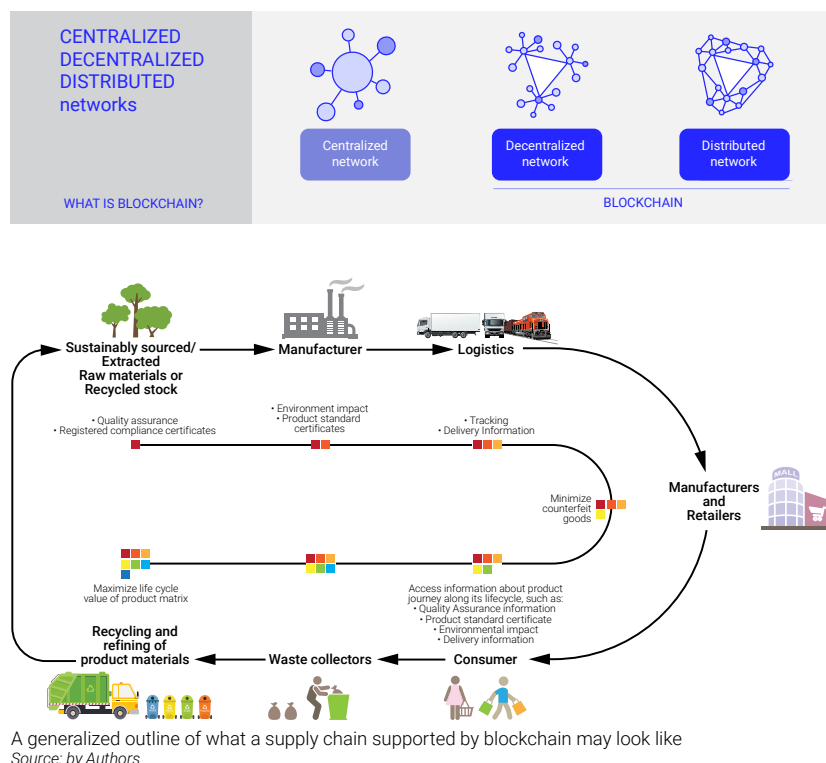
CENTRALIZED
DECENTRALIZED
DISTRIBUTED
networks

WHAT IS BLOCKCHAIN?

Centralized network

Decentralized network

Distributed network

BLOCKCHAIN

Sustainably sourced/ Extracted Raw materials or Recycled stock

Manufacturer

Logistics

• Quality assurance
• Registered compliance certificates

• Environment impact
• Product standard certificates

• Tracking
• Delivery Information

Minimize counterfeit goods

MALL

Manufacturers and Retailers

Maximize life cycle value of product matrix

Access information about product journey along its lifecycle, such as:
• Quality Assurance information
• Product standard certificate
• Environmental impact
• Delivery information

Recycling and refining of product materials

Waste collectors

Consumer

A generalized outline of what a supply chain supported by blockchain may look like
Source: by Authors